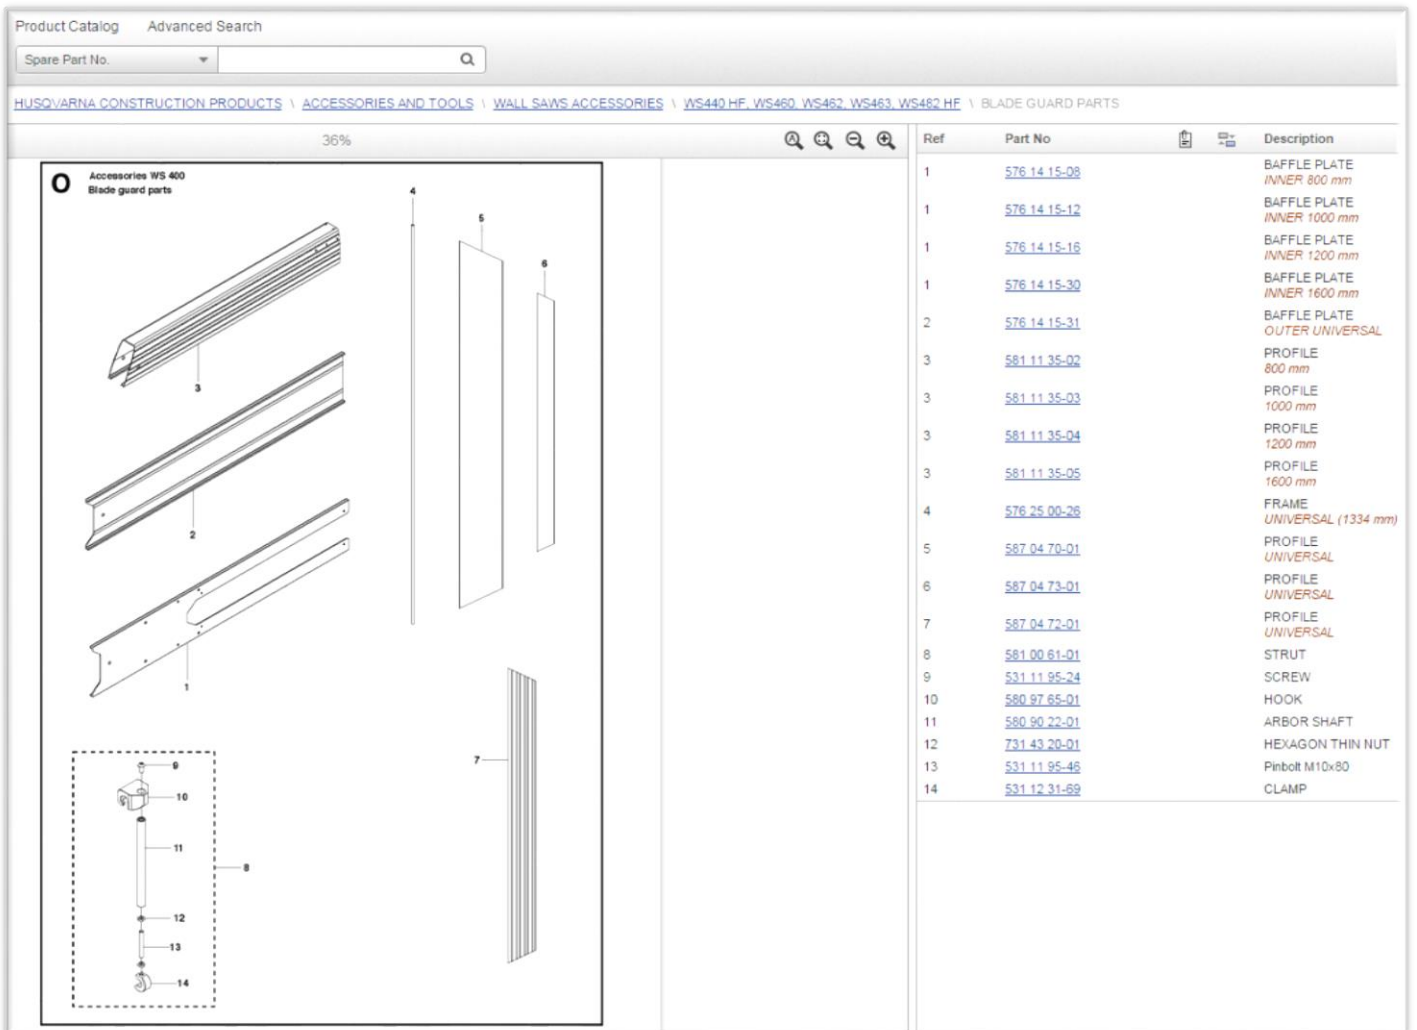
Product Catalog Advanced Search

Spare Part No.

HUSQVARNA CONSTRUCTION PRODUCTS \ ACCESSORIES AND TOOLS \ WALL SAWS ACCESSORIES \ WS440 HF, WS460, WS462, WS463, WS482 HF \ BLADE GUARD PARTS

36%

O Accessories WS 400
Blade guard parts

4
5
6
3
2
1
9
10
11
8
12
13
14
7

| Ref | Part No | Description |
|---|---|---|
| 1 | 576 14 15-08 | BAFFLE PLATE INNER 800 mm |
| 1 | 576 14 15-12 | BAFFLE PLATE INNER 1000 mm |
| 1 | 576 14 15-16 | BAFFLE PLATE INNER 1200 mm |
| 1 | 576 14 15-30 | BAFFLE PLATE INNER 1600 mm |
| 2 | 576 14 15-31 | BAFFLE PLATE OUTER UNIVERSAL |
| 3 | 581 11 35-02 | PROFILE 800 mm |
| 3 | 581 11 35-03 | PROFILE 1000 mm |
| 3 | 581 11 35-04 | PROFILE 1200 mm |
| 3 | 581 11 35-05 | PROFILE 1600 mm |
| 4 | 576 25 00-26 | FRAME UNIVERSAL (1334 mm) |
| 5 | 587 04 70-01 | PROFILE UNIVERSAL |
| 6 | 587 04 73-01 | PROFILE UNIVERSAL |
| 7 | 587 04 72-01 | PROFILE UNIVERSAL |
| 8 | 581 00 61-01 | STRUT |
| 9 | 531 11 95-24 | SCREW |
| 10 | 580 97 65-01 | HOOK |
| 11 | 580 90 22-01 | ARBOR SHAFT |
| 12 | 731 43 20-01 | HEXAGON THIN NUT |
| 13 | 531 11 95-46 | Pinbolt M10x80 |
| 14 | 531 12 31-69 | CLAMP |